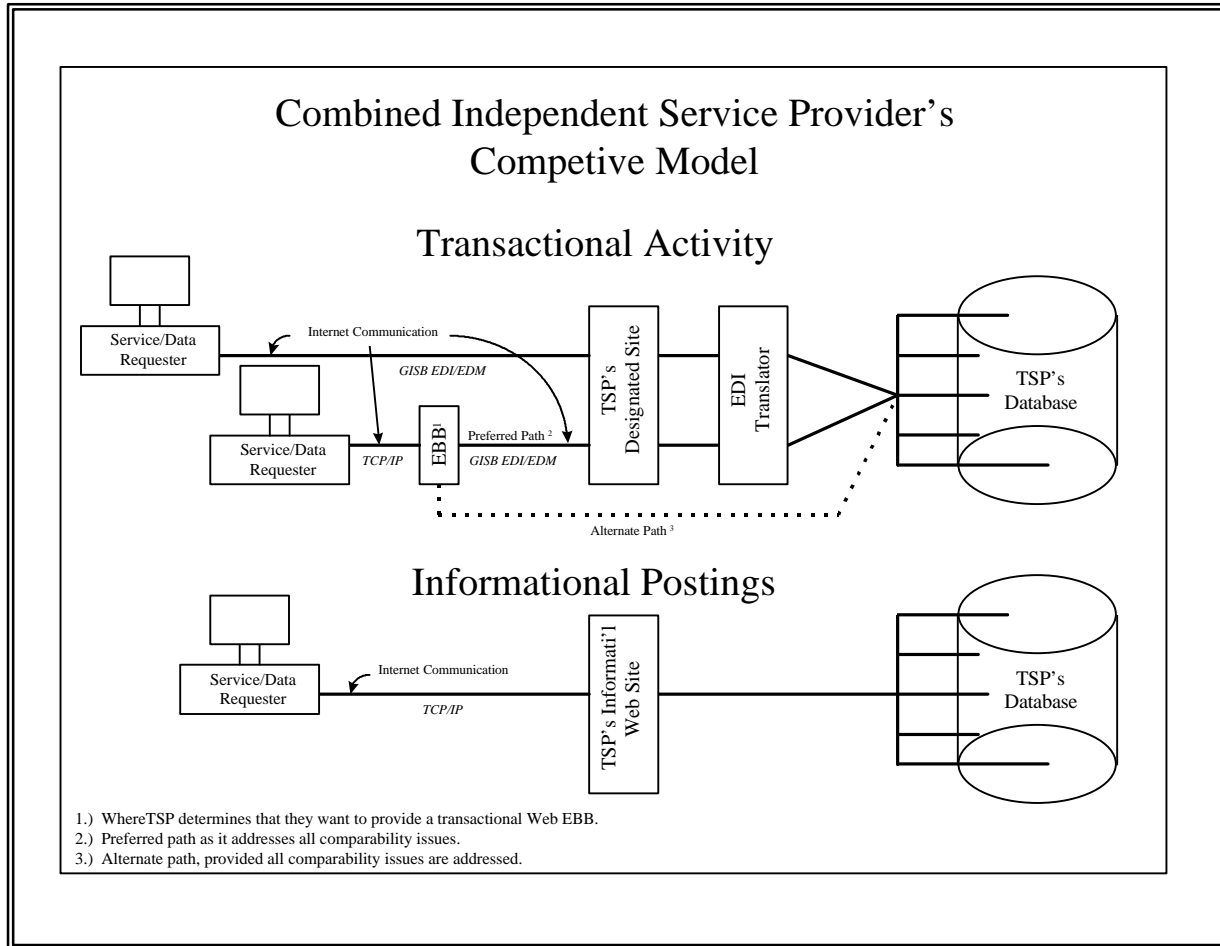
Combined Independent Service Provider's Competive Model

Transactional Activity

Service/Data Requester

Internet Communication

GISB EDI/EDM

Service/Data Requester

TCP/IP

$EBB^1$

Preferred Path $^2$

GISB EDI/EDM

TSP's Designated Site

EDI Translator

TSP's Database

Alternate Path $^3$

Informational Postings

Service/Data Requester

Internet Communication

TCP/IP

TSP's Informati'l Web Site

TSP's Database

1.) WhereTSP determines that they want to provide a transactional Web EBB.
2.) Preferred path as it addresses all comparability issues.
3.) Alternate path, provided all comparability issues are addressed.